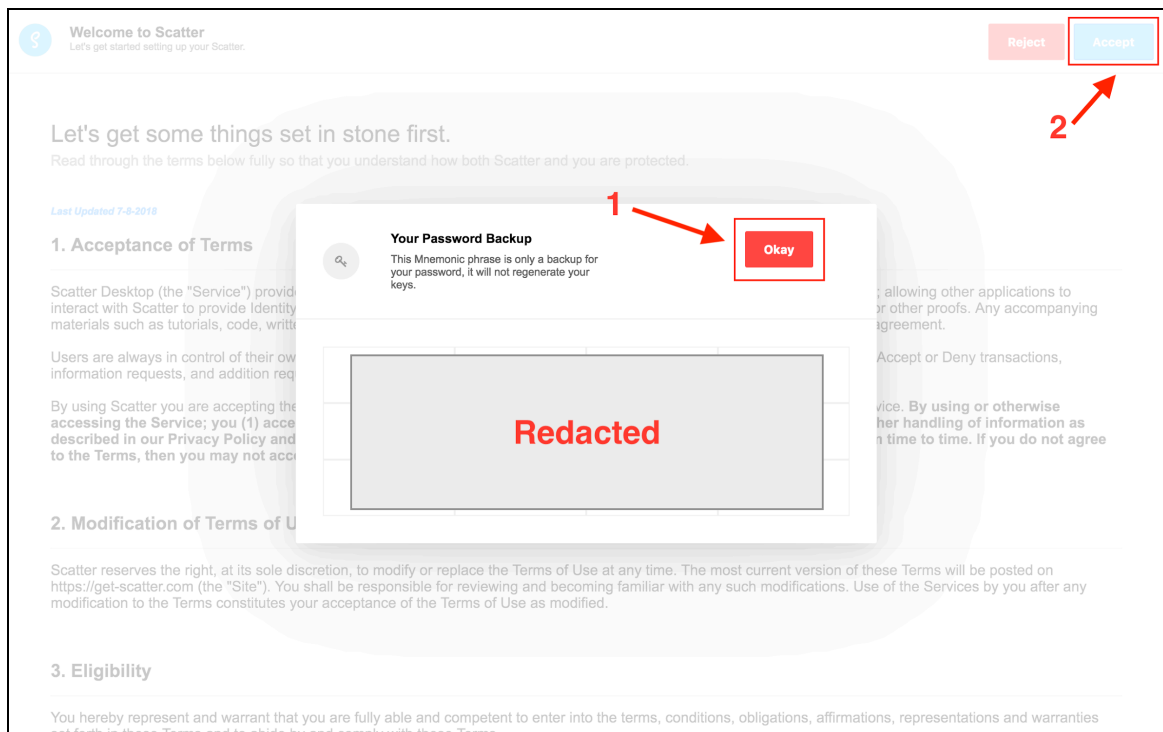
Welcome to Scatter
Let's get started setting up your Scatter.

Reject
Accept

2

Let's get some things set in stone first.
Read through the terms below fully so that you understand how both Scatter and you are protected.

Last Updated 7-8-2018

1. Acceptance of Terms

1

Your Password Backup
This Mnemonic phrase is only a backup for your password, it will not regenerate your keys.

Okay

Scatter Desktop (the "Service") provide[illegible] ; allowing other applications to interact with Scatter to provide Identity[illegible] or other proofs. Any accompanying materials such as tutorials, code, writt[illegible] agreement.

Users are always in control of their ow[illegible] Accept or Deny transactions, information requests, and addition req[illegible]

By using Scatter you are accepting the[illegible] vice. **By using or otherwise accessing the Service; you (1) acce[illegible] her handling of information as described in our Privacy Policy and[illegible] n time to time. If you do not agree to the Terms, then you may not acc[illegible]**

Redacted

2. Modification of Terms of U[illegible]

Scatter reserves the right, at its sole discretion, to modify or replace the Terms of Use at any time. The most current version of these Terms will be posted on https://get-scatter.com (the "Site"). You shall be responsible for reviewing and becoming familiar with any such modifications. Use of the Services by you after any modification to the Terms constitutes your acceptance of the Terms of Use as modified.

3. Eligibility

You hereby represent and warrant that you are fully able and competent to enter into the terms, conditions, obligations, affirmations, representations and warranties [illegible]